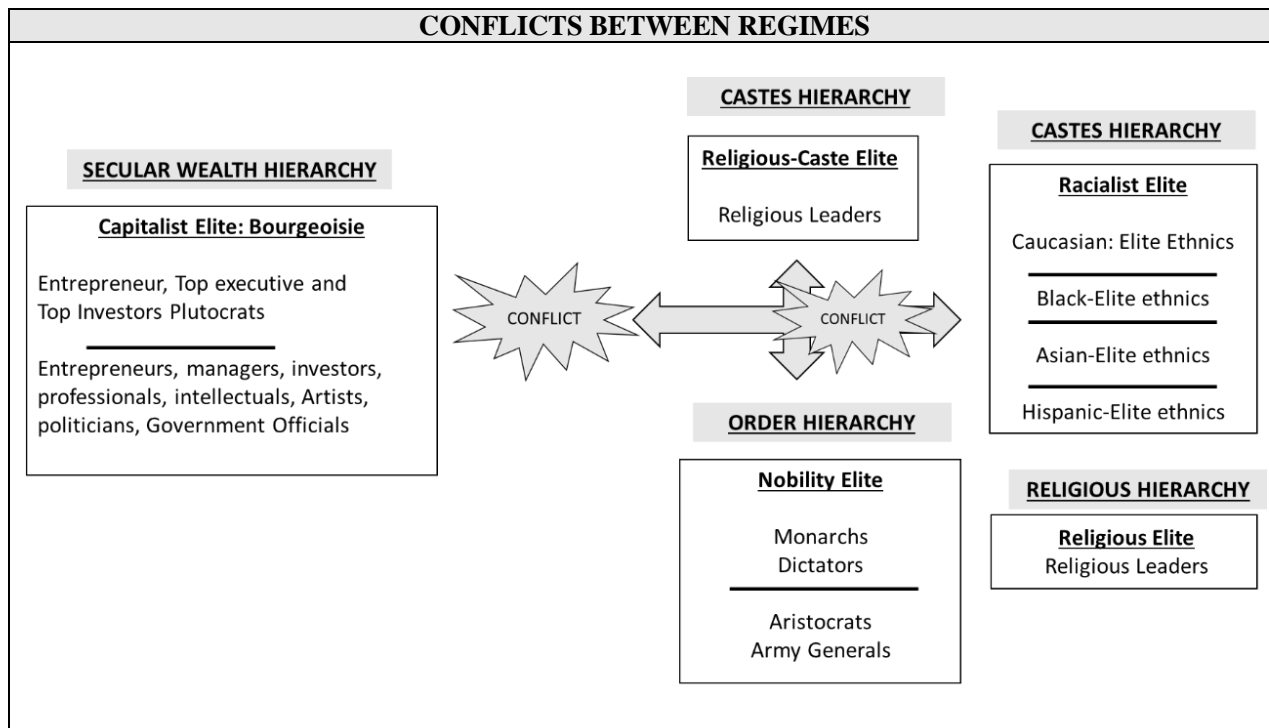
CONFLICTS BETWEEN REGIMES

SECULAR WEALTH HIERARCHY

Capitalist Elite: Bourgeoisie

Entrepreneur, Top executive and Top Investors Plutocrats

Entrepreneurs, managers, investors, professionals, intellectuals, Artists, politicians, Government Officials

CONFLICT

CASTES HIERARCHY

Religious-Caste Elite

Religious Leaders

CONFLICT

ORDER HIERARCHY

Nobility Elite

Monarchs
Dictators

Aristocrats
Army Generals

CASTES HIERARCHY

Racialist Elite

Caucasian: Elite Ethnics

Black-Elite ethnics

Asian-Elite ethnics

Hispanic-Elite ethnics

RELIGIOUS HIERARCHY

Religious Elite
Religious Leaders